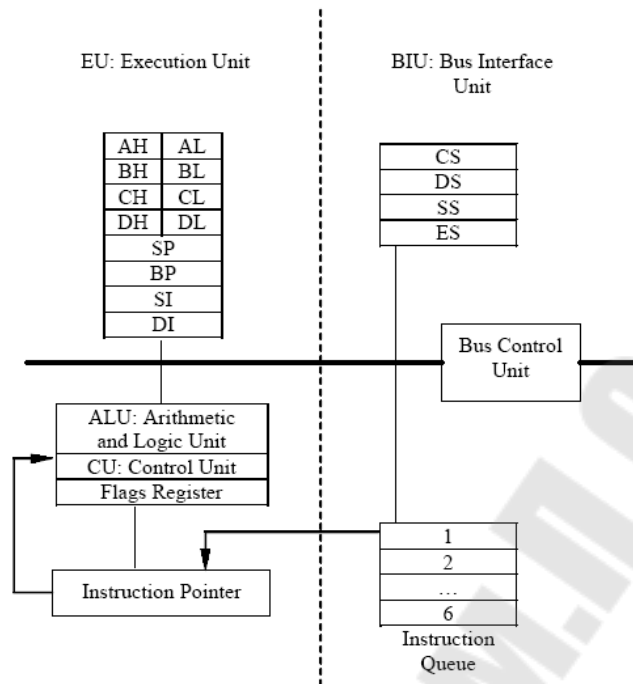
EU: Execution Unit

BIU: Bus Interface Unit

AH AL
BH BL
CH CL
DH DL
SP
BP
SI
DI

CS
DS
SS
ES

Bus Control Unit

ALU: Arithmetic and Logic Unit
CU: Control Unit
Flags Register

Instruction Pointer

1
2
...
6

Instruction Queue